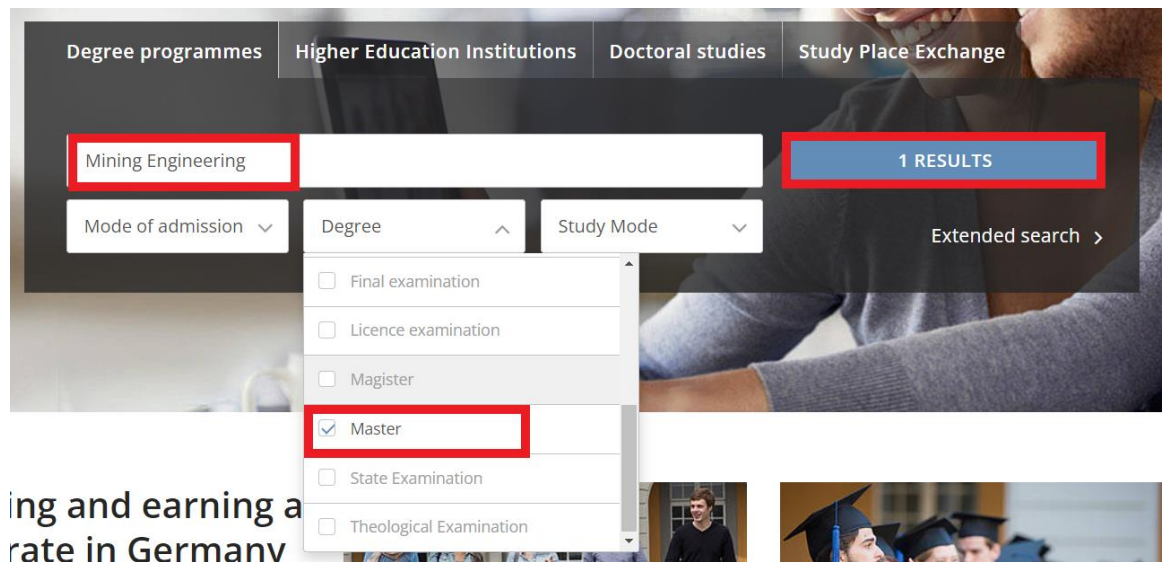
Degree programmes | Higher Education Institutions | Doctoral studies | Study Place Exchange

Mining Engineering

1 RESULTS

Mode of admission

Degree

Study Mode

Extended search

Final examination

Licence examination

Magister

Master

State Examination

Theological Examination

ing and earning a

rate in Germany